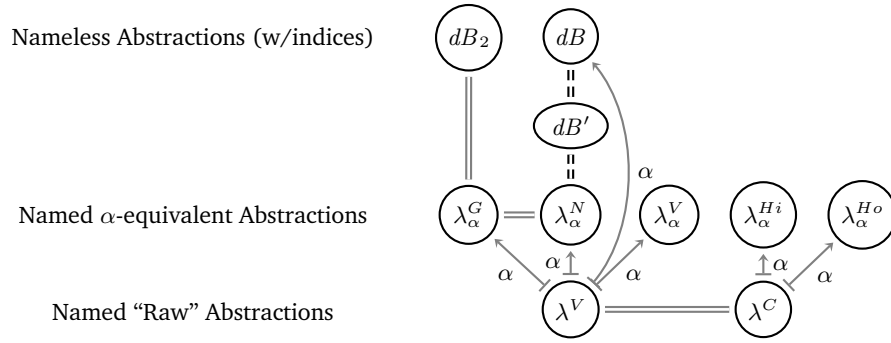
Nameless Abstractions (w/indices)

Named $\alpha$-equivalent Abstractions

Named “Raw” Abstractions

$dB_2$

$dB$

$dB'$

$\alpha$

$\lambda_\alpha^G$

$\lambda_\alpha^N$

$\lambda_\alpha^V$

$\lambda_\alpha^{Hi}$

$\lambda_\alpha^{Ho}$

$\alpha$

$\alpha$

$\alpha$

$\alpha$

$\alpha$

$\lambda^V$

$\lambda^C$